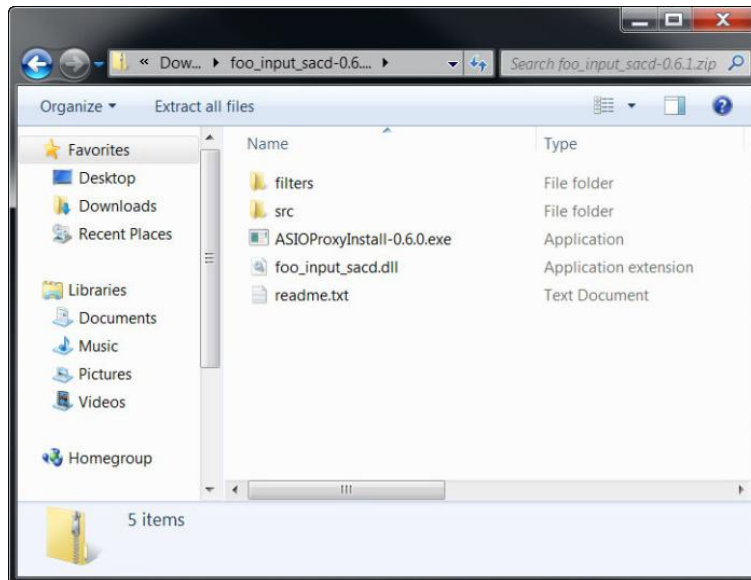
« Dow... ▸ foo_input_sacd-0.6.... ▸

Search foo_input_sacd-0.6.1.zip

Organize ▾ Extract all files

Favorites
Desktop
Downloads
Recent Places

Libraries
Documents
Music
Pictures
Videos

Homegroup

| Name | Type |
|---|---|
| filters | File folder |
| src | File folder |
| ASIOProxyInstall-0.6.0.exe | Application |
| foo_input_sacd.dll | Application extension |
| readme.txt | Text Document |

5 items